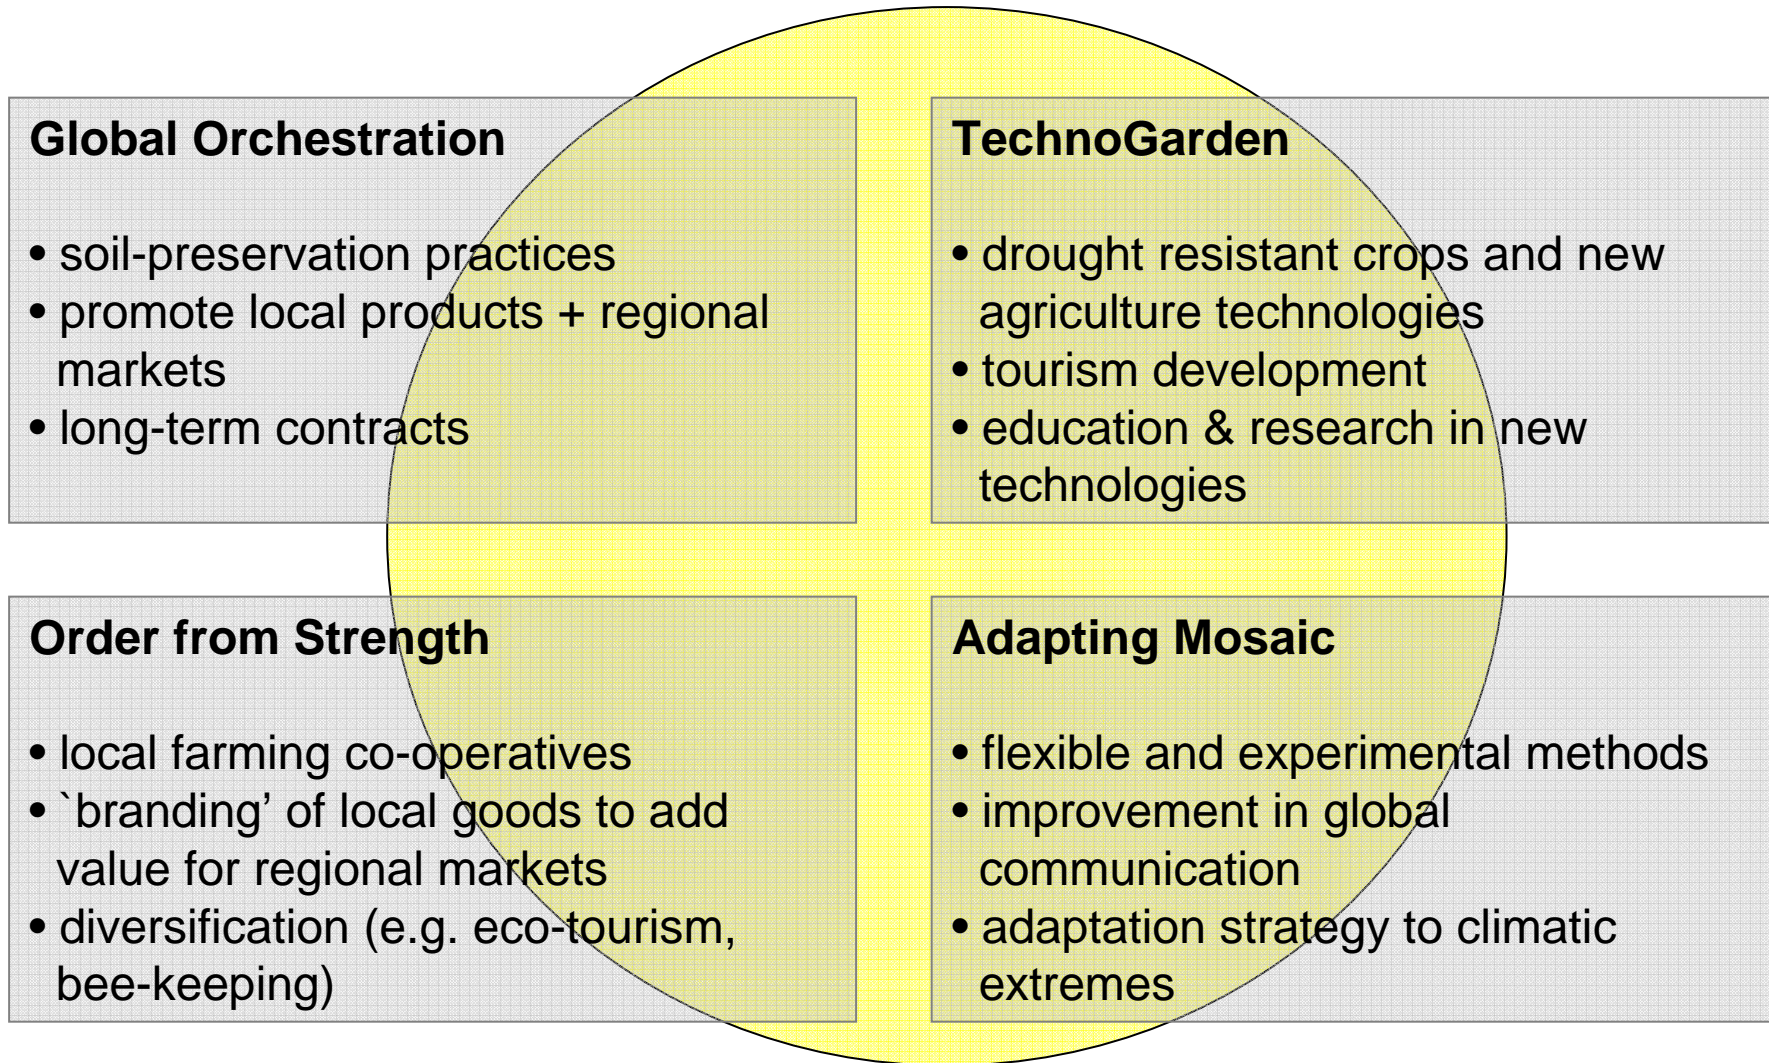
Global Orchestration

• soil-preservation practices
• promote local products + regional markets
• long-term contracts

TechnoGarden

• drought resistant crops and new agriculture technologies
• tourism development
• education & research in new technologies

Order from Strength

• local farming co-operatives
• `branding’ of local goods to add value for regional markets
• diversification (e.g. eco-tourism, bee-keeping)

Adapting Mosaic

• flexible and experimental methods
• improvement in global communication
• adaptation strategy to climatic extremes